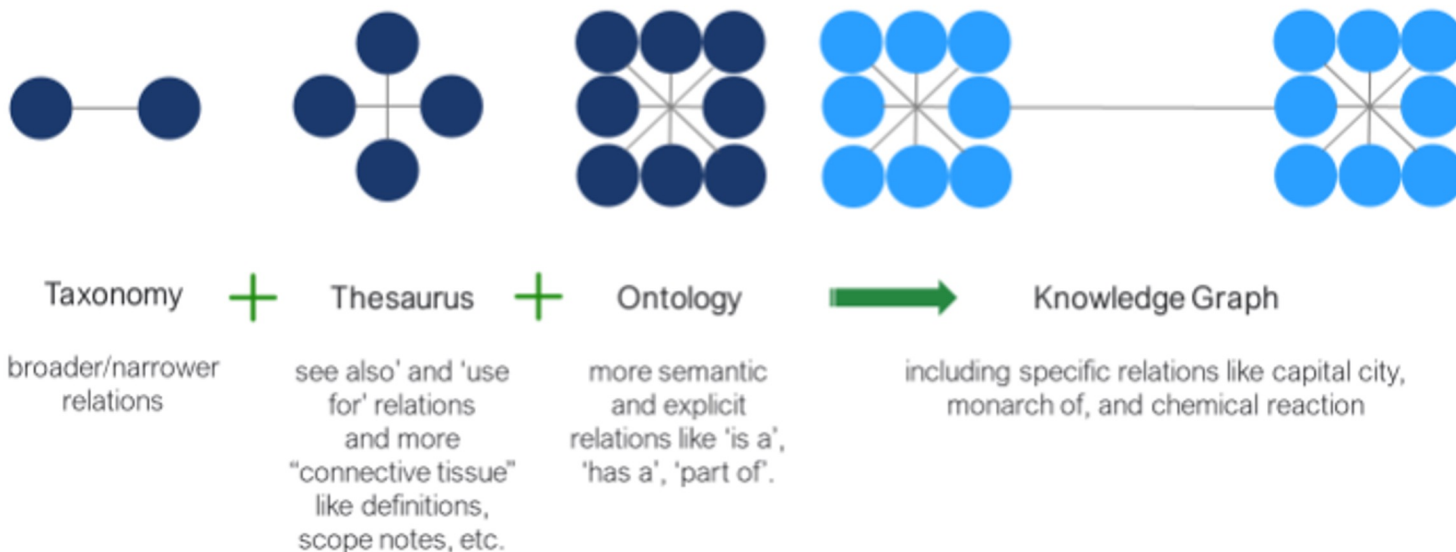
Taxonomy

broader/narrower relations

Thesaurus

see also' and 'use for' relations and more "connective tissue" like definitions, scope notes, etc.

Ontology

more semantic and explicit relations like 'is a', 'has a', 'part of'.

Knowledge Graph

including specific relations like capital city, monarch of, and chemical reaction